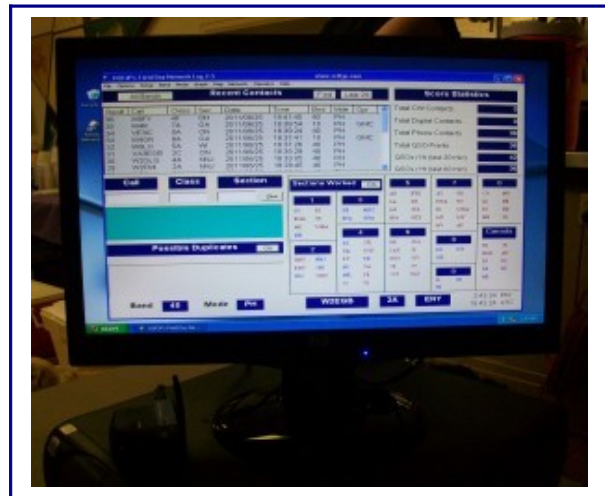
Recent Contacts

Score Statistics

Total CW Contacts

Total Digital Contacts

Total Phone Contacts

Total QSO Points

Call

Class

Section

Possible Duplicates

Sections Worked

Band 40 Mode PH

W2EDS

2A

ENY

start